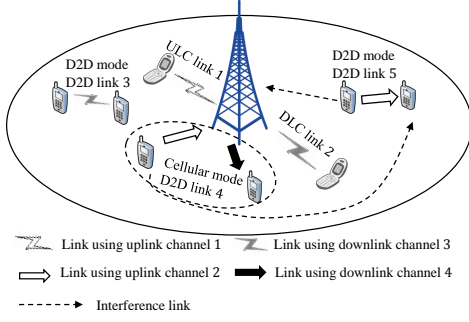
D2D mode
D2D link 3

ULC link 1

D2D mode
D2D link 5

DLC link 2

Cellular mode
D2D link 4

Link using uplink channel 1
Link using downlink channel 3
Link using uplink channel 2
Link using downlink channel 4
Interference link